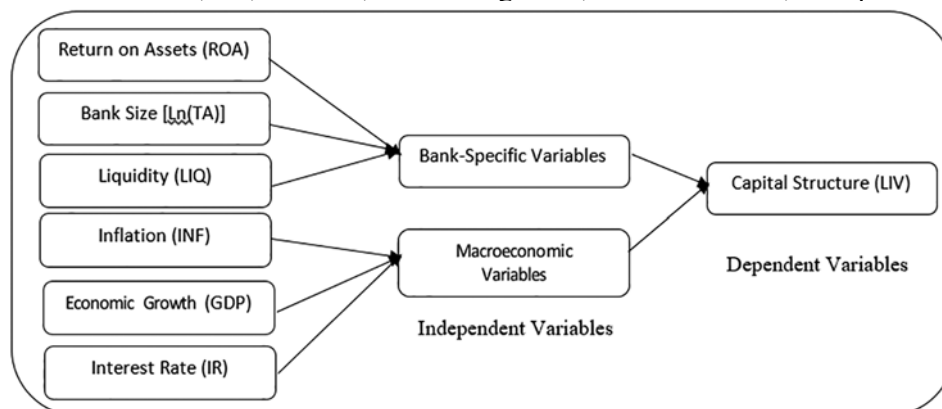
Return on Assets (ROA)

Bank Size [Ln(TA)]

Liquidity (LIQ)

Inflation (INF)

Economic Growth (GDP)

Interest Rate (IR)

Bank-Specific Variables

Macroeconomic Variables

Independent Variables

Capital Structure (LIV)

Dependent Variables